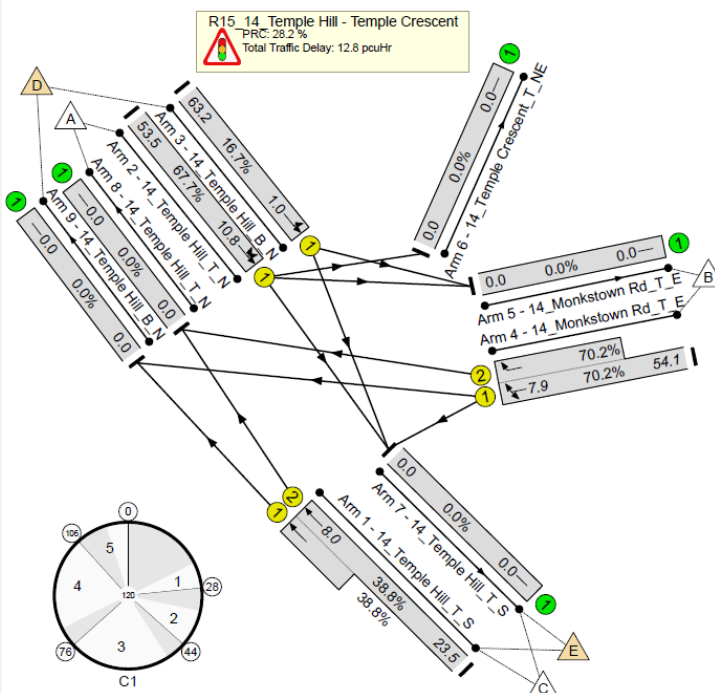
R15_14_Temple Hill - Temple Crescent
PRC: 28.2 %
Total Traffic Delay: 12.8 pcuHr

D
A
1
1
63.2
16.7%
1.0
Arm 3 - 14_Temple Hill_B_N
53.5
67.7%
10.8
Arm 2 - 14_Temple Hill_B_N
Arm 8 - 14_Temple Hill_T_N
0.0
0.0%
0.0
Arm 9 - 14_Temple Hill_B_N
0.0
0.0%
0.0
1
1
1
0.0
0.0%
0.0
Arm 6 - 14_Temple Crescent_T_NE
1
0.0
0.0%
0.0
B
Arm 5 - 14_Monkstown Rd_T_E
Arm 4 - 14_Monkstown Rd_T_E
70.2%
7.9
70.2%
54.1
2
1
0.0
0.0%
0.0
Arm 7 - 14_Temple Hill_T_S
1
2
1
8.0
Arm 1 - 14_Temple Hill_T_S
38.8%
38.8%
23.5
E
C
0
106
5
1
28
4
120
2
3
76
44
C1